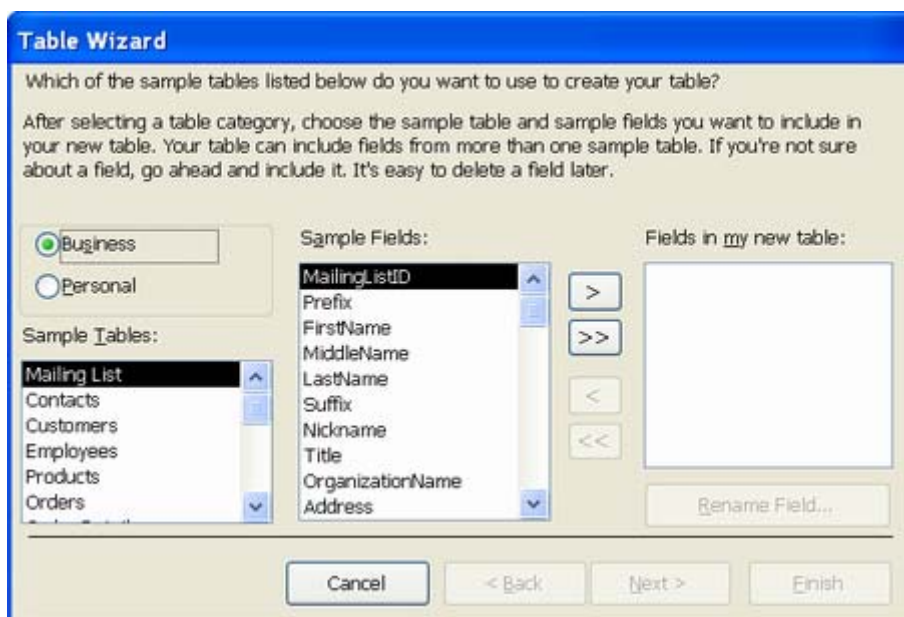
Table Wizard

Which of the sample tables listed below do you want to use to create your table?

After selecting a table category, choose the sample table and sample fields you want to include in your new table. Your table can include fields from more than one sample table. If you're not sure about a field, go ahead and include it. It's easy to delete a field later.

Business
Personal

Sample Tables:
Mailing List
Contacts
Customers
Employees
Products
Orders

Sample Fields:
MailingListID
Prefix
FirstName
MiddleName
LastName
Suffix
Nickname
Title
OrganizationName
Address

>
>>
<
<<

Fields in my new table:

Rename Field...

Cancel
< Back
Next >
Finish